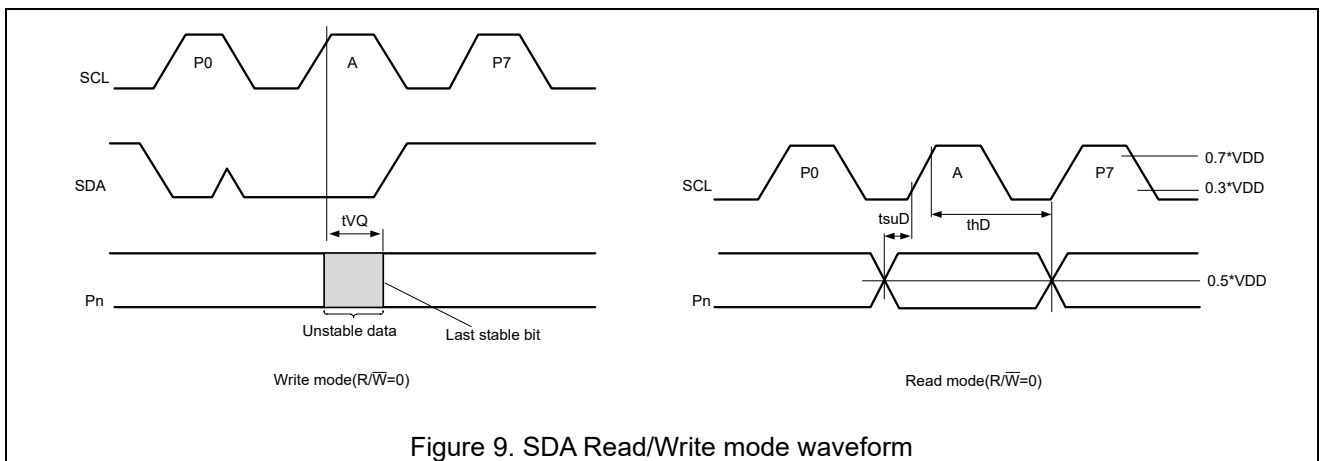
SCL

P0

A

P7

SDA

tVQ

Pn

Unstable data

Last stable bit

Write mode(R/$\overline{W}$=0)

SCL

P0

A

P7

0.7*VDD

0.3*VDD

tsuD

thD

0.5*VDD

Pn

Read mode(R/$\overline{W}$=0)

Figure 9. SDA Read/Write mode waveform